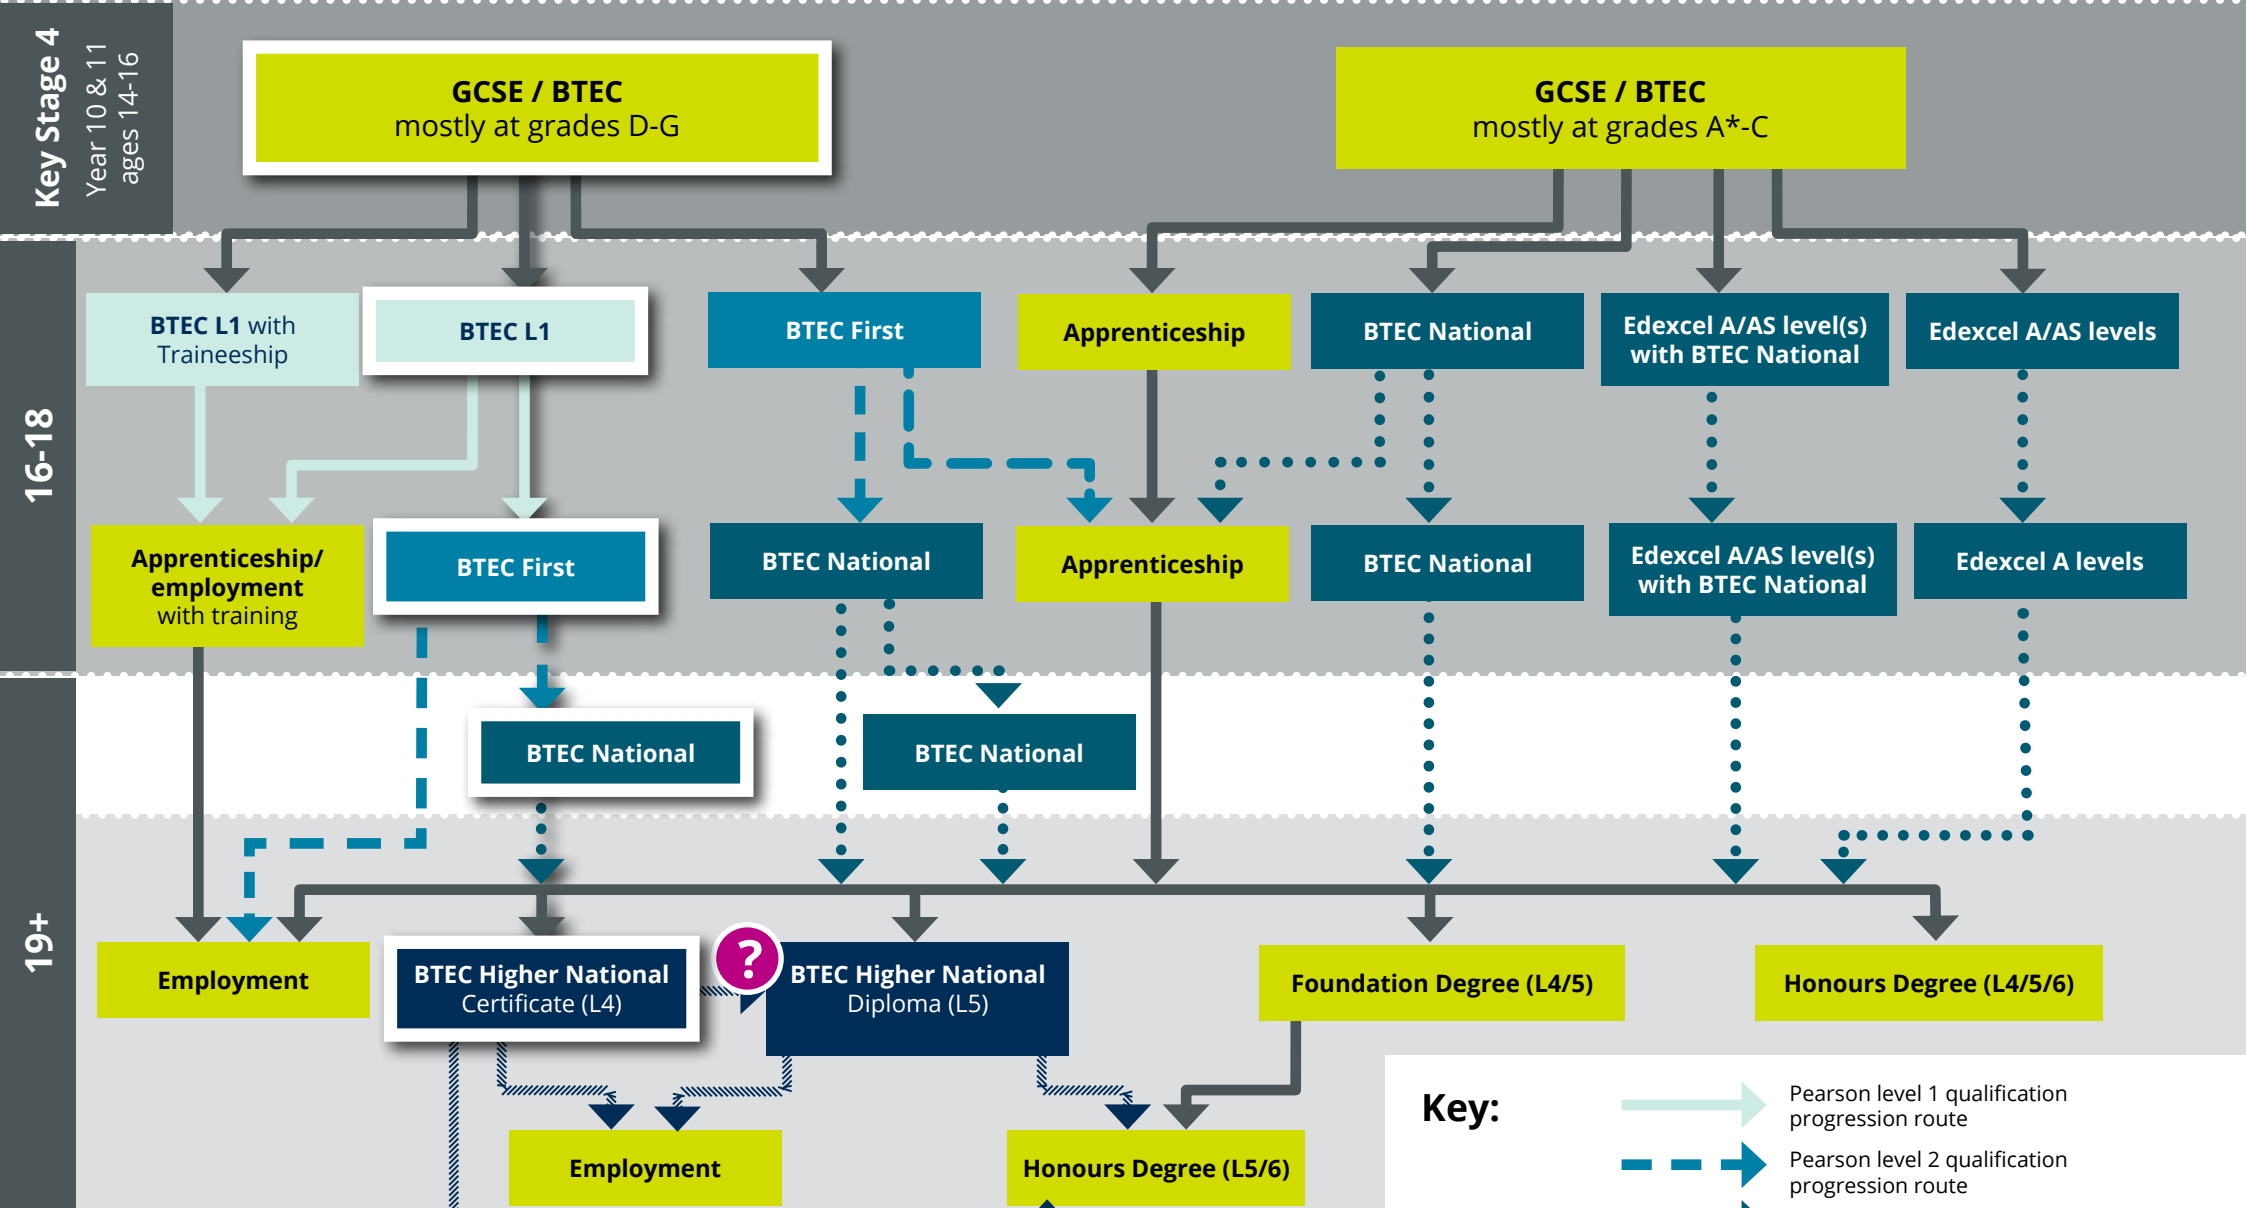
Key Stage 4
Year 10 & 11
ages 14-16

GCSE / BTEC
mostly at grades D-G

GCSE / BTEC
mostly at grades A*-C

16-18

BTEC L1 with Traineeship

BTEC L1

BTEC First

Apprenticeship

BTEC National

Edexcel A/AS level(s) with BTEC National

Edexcel A/AS levels

Apprenticeship/ employment with training

BTEC First

BTEC National

Apprenticeship

BTEC National

Edexcel A/AS level(s) with BTEC National

Edexcel A levels

BTEC National

BTEC National

19+

Employment

BTEC Higher National Certificate (L4)

?

BTEC Higher National Diploma (L5)

Foundation Degree (L4/5)

Honours Degree (L4/5/6)

Employment

Honours Degree (L5/6)

Key:

Pearson level 1 qualification progression route

Pearson level 2 qualification progression route